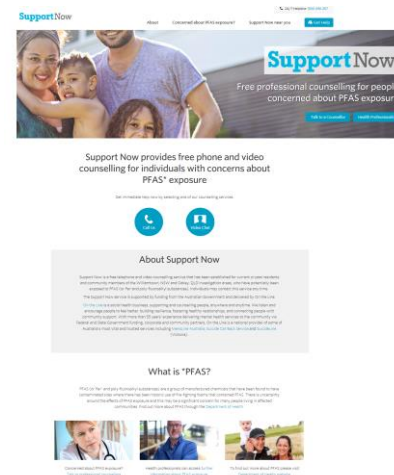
SupportNow

24/7 Helpline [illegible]

About   Concerned about PFAS exposure?   Support Now near you   Get help

SupportNow

Free professional counselling for peopl concerned about PFAS exposur

Talk to a Counsellor   Health Professionals

Support Now provides free phone and video counselling for individuals with concerns about PFAS* exposure

Get immediate help now by selecting one of our counselling services

Call us   Video Chat

About Support Now

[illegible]

What is "PFAS?

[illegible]

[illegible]   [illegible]   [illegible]